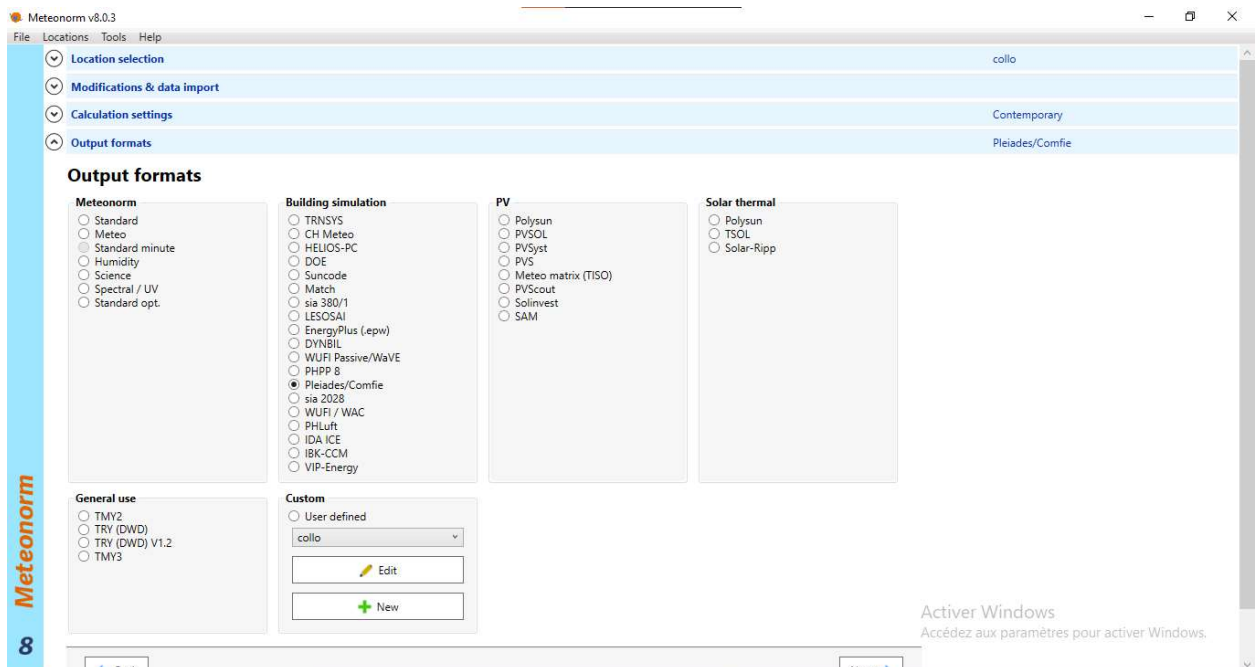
Meteonorm v8.0.3

File Locations Tools Help

Location selection collo

Modifications & data import

Calculation settings Contemporary

Output formats Pleiades/Comfie

Output formats

Meteonorm
Standard
Meteo
Standard minute
Humidity
Science
Spectral / UV
Standard opt.

Building simulation
TRNSYS
CH Meteo
HELIOS-PC
DOE
Suncode
Match
sia 380/1
LESOSAI
EnergyPlus (.epw)
DYNBIL
WUFI Passive/WaVE
PHPP 8
Pleiades/Comfie
sia 2028
WUFI / WAC
PHLuft
IDA ICE
IBK-CCM
VIP-Energy

PV
Polysun
PVSOL
PVSyst
PVS
Meteo matrix (TISO)
PVScout
Solinvest
SAM

Solar thermal
Polysun
TSOL
Solar-Ripp

General use
TMY2
TRY (DWD)
TRY (DWD) V1.2
TMY3

Custom
User defined
collo
Edit
New

Meteonorm 8

Activer Windows
Accédez aux paramètres pour activer Windows.